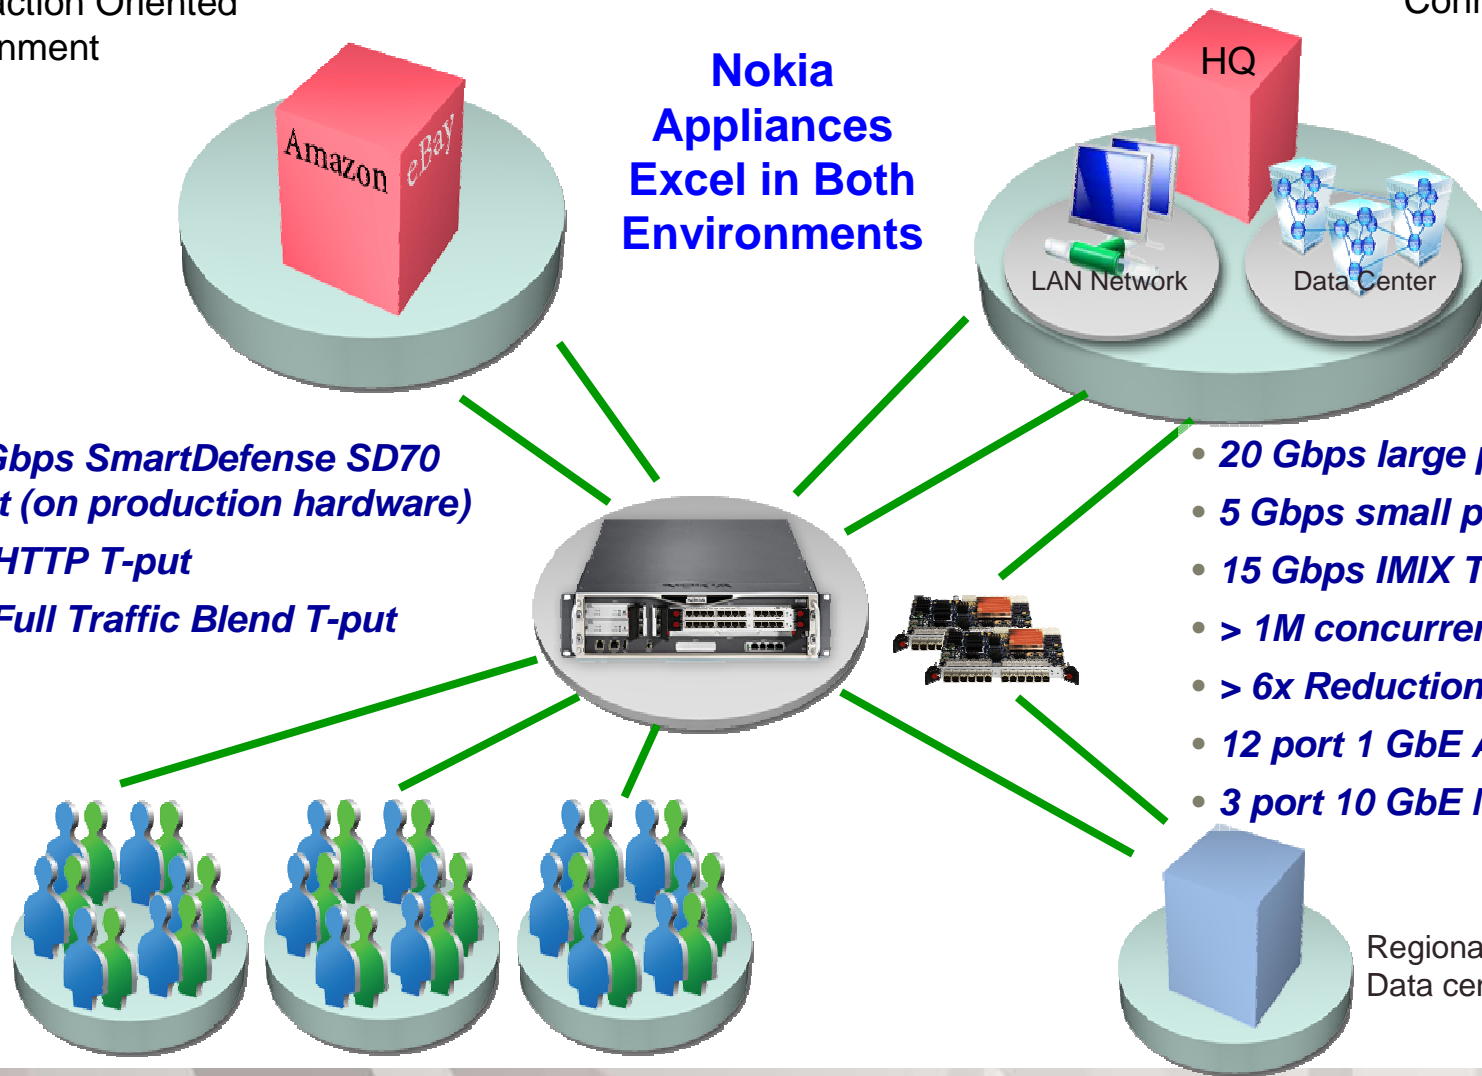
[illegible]ction Oriented
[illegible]nment

Con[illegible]

Nokia Appliances Excel in Both Environments

Amazon
eBay

HQ

LAN Network
Data Center

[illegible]Gbps SmartDefense SD70
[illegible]t (on production hardware)
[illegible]HTTP T-put
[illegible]Full Traffic Blend T-put

• 20 Gbps large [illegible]
• 5 Gbps small p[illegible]
• 15 Gbps IMIX T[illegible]
• > 1M concurre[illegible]
• > 6x Reduction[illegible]
• 12 port 1 GbE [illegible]
• 3 port 10 GbE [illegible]

Regiona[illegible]
Data ce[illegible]